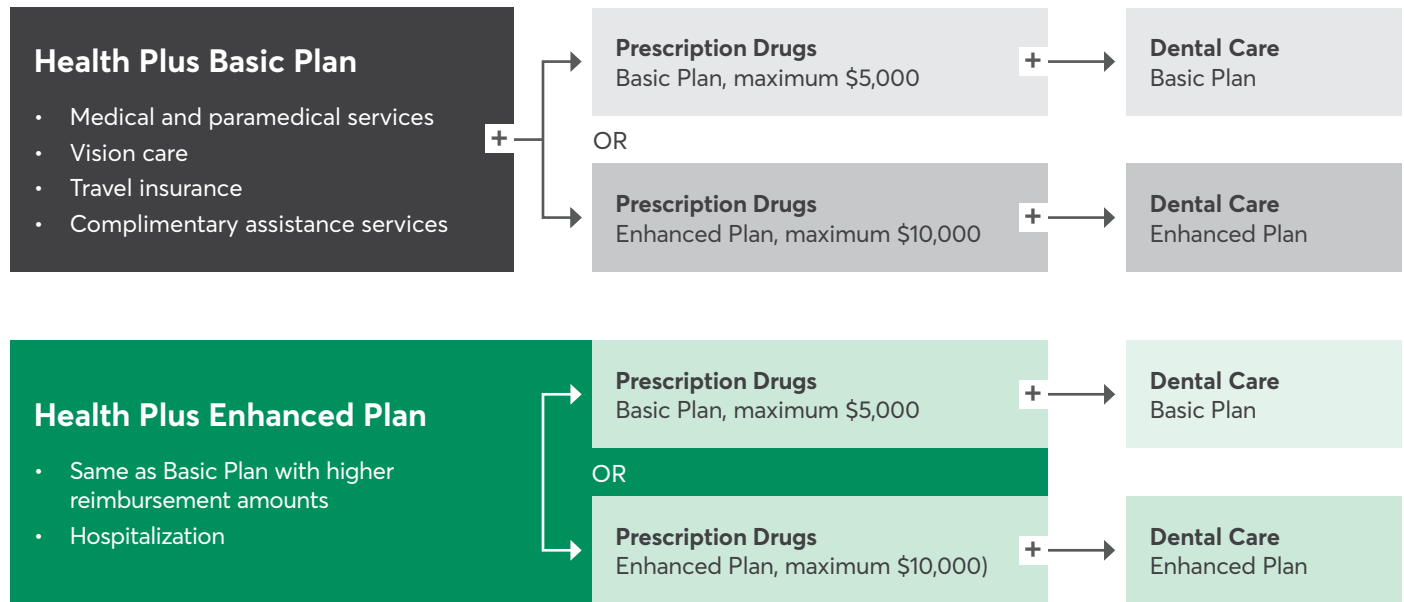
Health Plus Basic Plan

- Medical and paramedical services
- Vision care
- Travel insurance
- Complimentary assistance services

+

Prescription Drugs
Basic Plan, maximum $5,000

+

Dental Care
Basic Plan

OR

Prescription Drugs
Enhanced Plan, maximum $10,000

+

Dental Care
Enhanced Plan

Health Plus Enhanced Plan

- Same as Basic Plan with higher reimbursement amounts
- Hospitalization

Prescription Drugs
Basic Plan, maximum $5,000

+

Dental Care
Basic Plan

OR

Prescription Drugs
Enhanced Plan, maximum $10,000)

+

Dental Care
Enhanced Plan